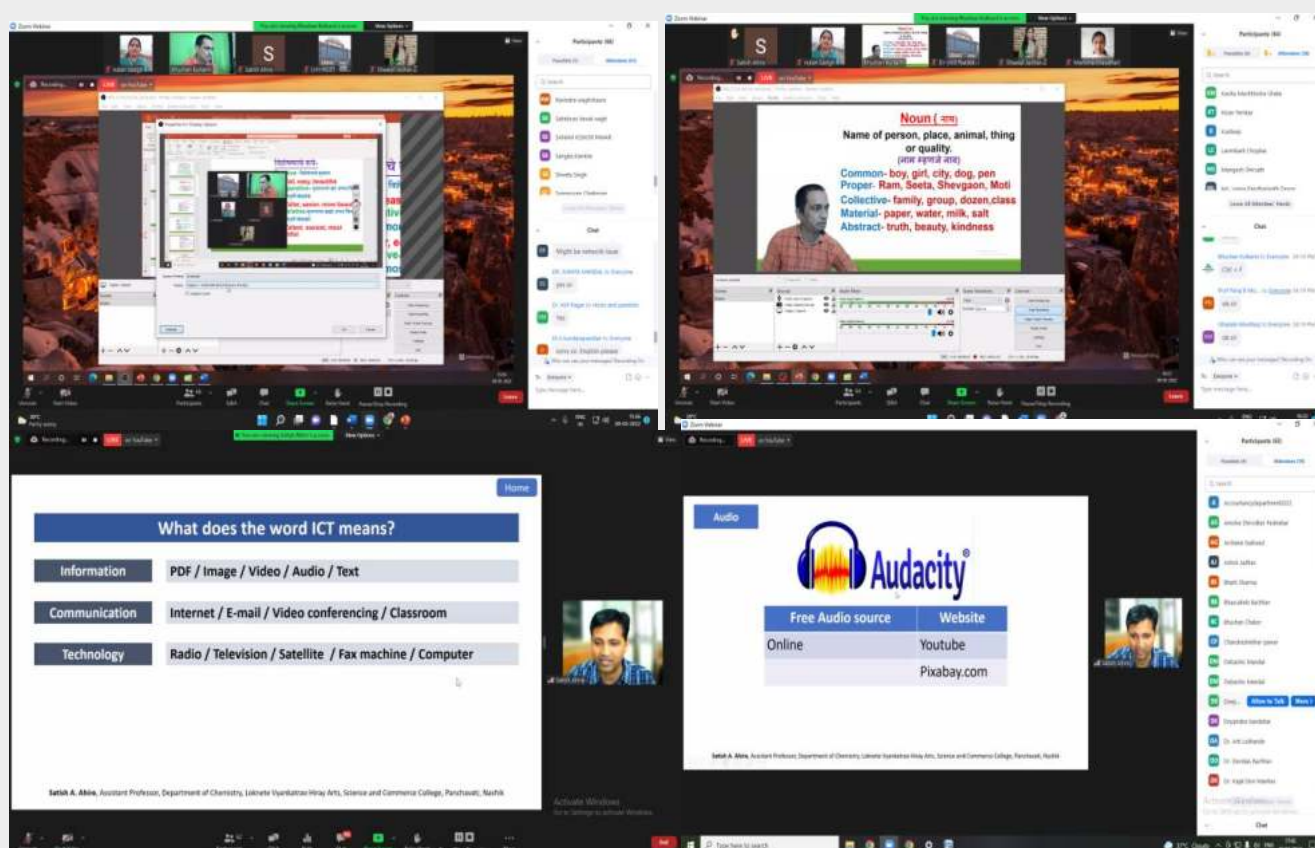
Zoom Webinar

Participants (66)

Chat

LIVE on YouTube

Noun ( नाम )

Name of person, place, animal, thing or quality.

(नाम म्हणजे नाव)

Common- boy, girl, city, dog, pen

Proper- Ram, Seeta, Shevgaon, Moti

Collective- family, group, dozen,class

Material- paper, water, milk, salt

Abstract- truth, beauty, kindness

Home

What does the word ICT means?

| Information | PDF / Image / Video / Audio / Text |
|---|---|
| Communication | Internet / E-mail / Video conferencing / Classroom |
| Technology | Radio / Television / Satellite / Fax machine / Computer |

Satish A. Ahire, Assistant Professor, Department of Chemistry, Loknete Vyankatrao Hiray Arts, Science and Commerce College, Panchavati, Nashik

Audio

Audacity®

| Free Audio source | Website |
|---|---|
| Online | Youtube |
| | Pixabay.com |

Satish A. Ahire, Assistant Professor, Department of Chemistry, Loknete Vyankatrao Hiray Arts, Science and Commerce College, Panchavati, Nashik

Activate Windows
Go to Settings to activate Windows.

Leave

Type here to search